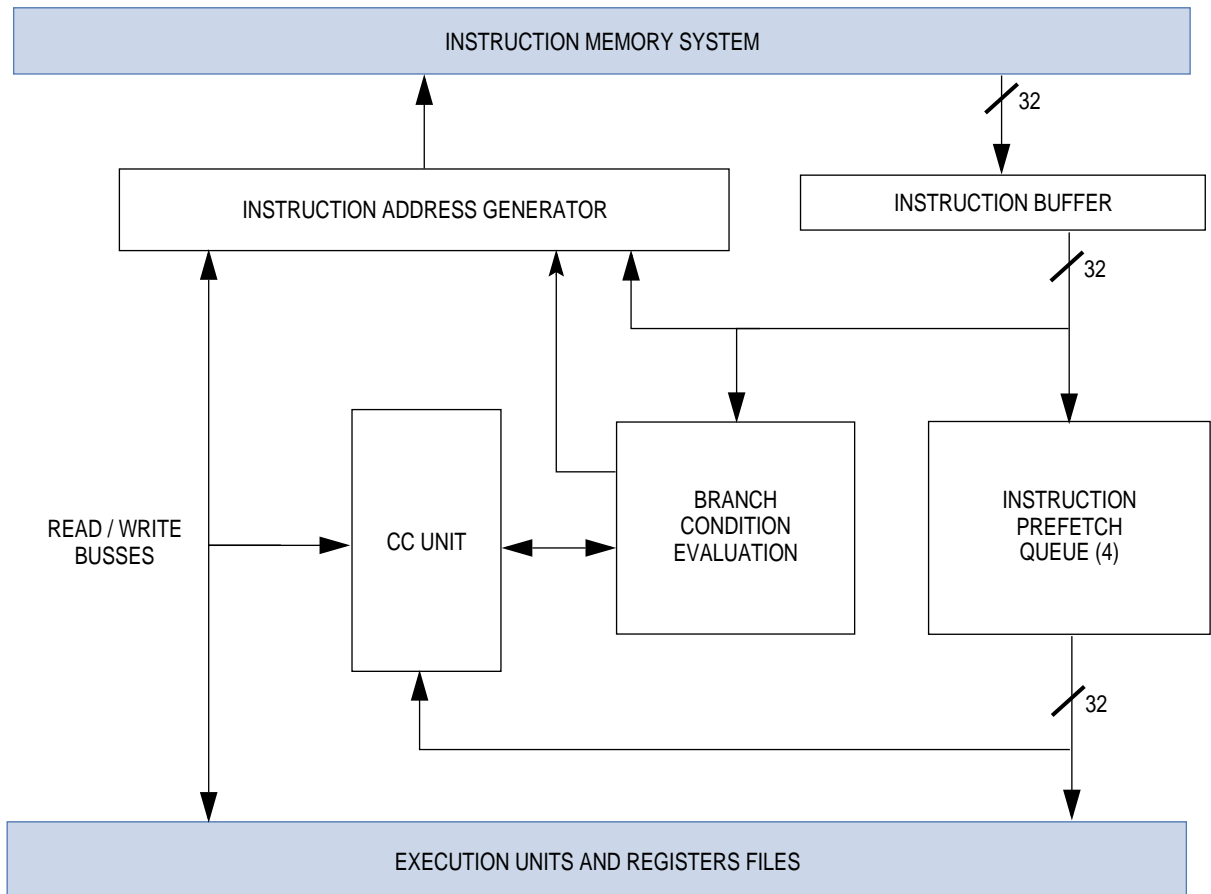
INSTRUCTION MEMORY SYSTEM

32

INSTRUCTION ADDRESS GENERATOR

INSTRUCTION BUFFER

32

READ / WRITE BUSSES

CC UNIT

BRANCH CONDITION EVALUATION

INSTRUCTION PREFETCH QUEUE (4)

32

EXECUTION UNITS AND REGISTERS FILES